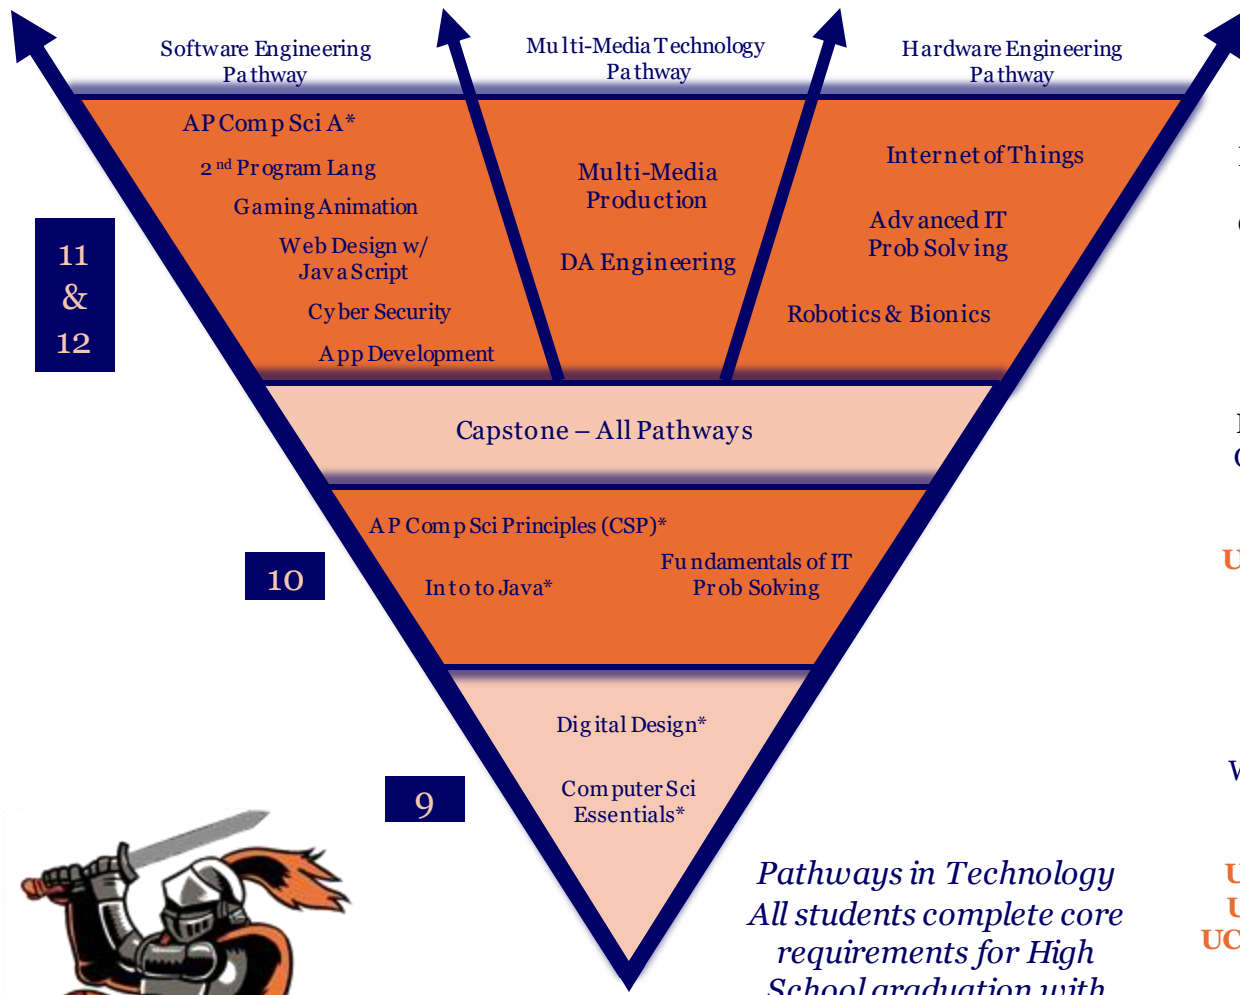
Software Engineering Pathway

Multi-Media Technology Pathway

Hardware Engineering Pathway

11 & 12

AP Comp Sci A*

$2^{nd}$ Program Lang

Gaming Animation

Web Design w/ Java Script

Cyber Security

App Development

Multi-Media Production

DA Engineering

Internet of Things

Advanced IT Prob Solving

Robotics & Bionics

Capstone – All Pathways

10

AP Comp Sci Principles (CSP)*

Into to Java*

Fundamentals of IT Prob Solving

9

Digital Design*

Computer Sci Essentials*

Pathways in Technology
All students complete core requirements for High School graduation with

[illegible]
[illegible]
U
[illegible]
U
U
UC